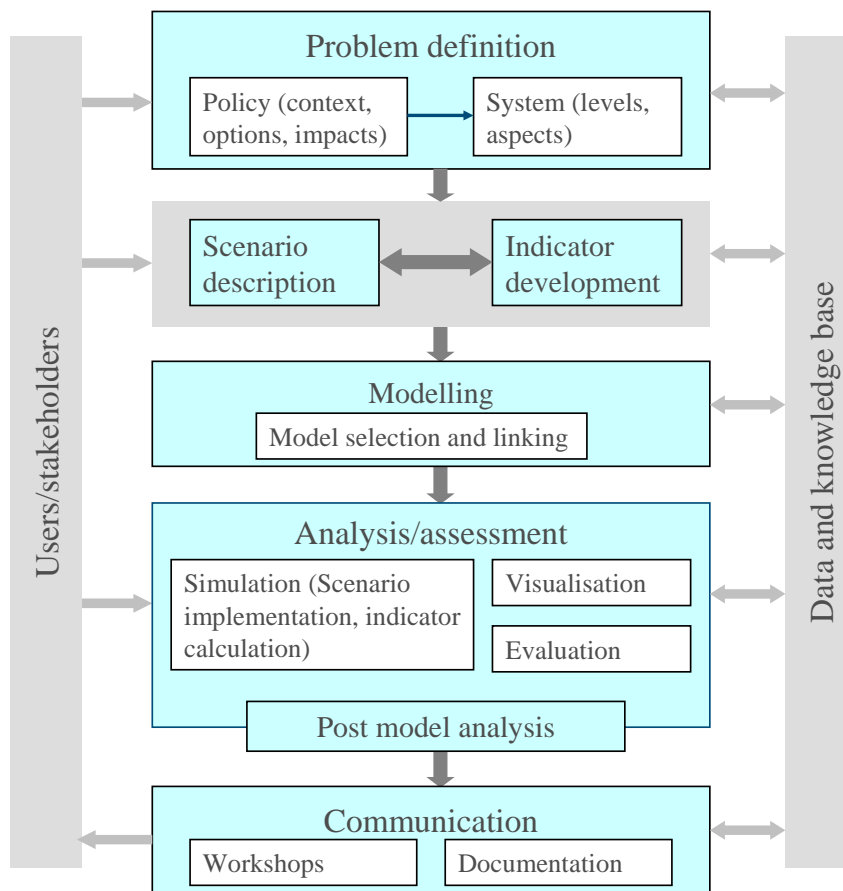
Users/stakeholders

Problem definition

Policy (context, options, impacts)

System (levels, aspects)

Scenario description

Indicator development

Modelling

Model selection and linking

Analysis/assessment

Simulation (Scenario implementation, indicator calculation)

Visualisation

Evaluation

Post model analysis

Communication

Workshops

Documentation

Data and knowledge base